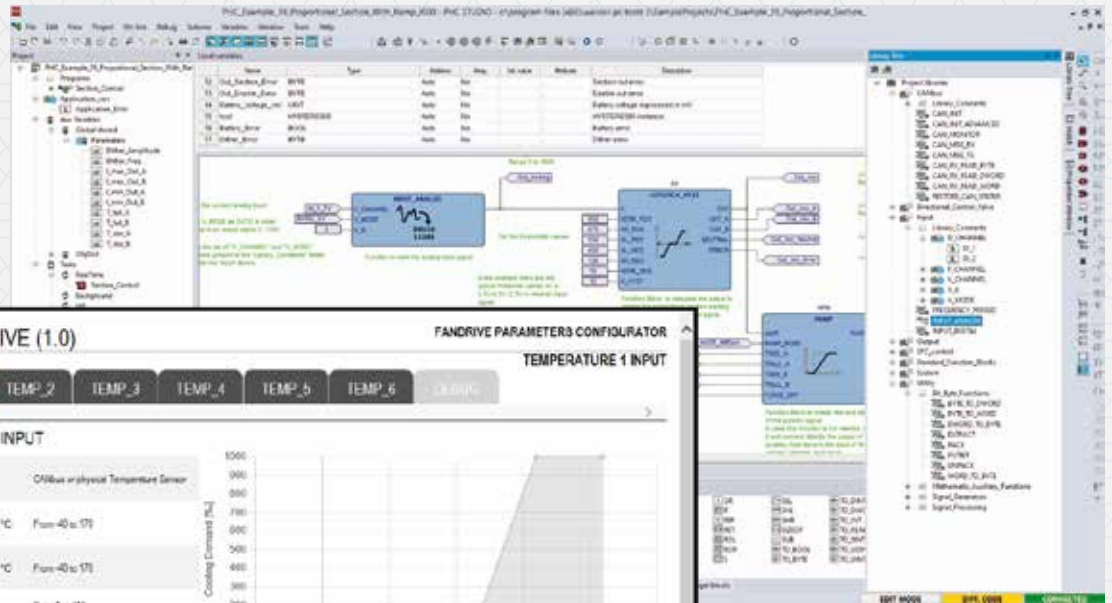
PHC_Example_70_Proportional_Section_With_Ramp_600 - PHC 27.2.0

File Edit View Project Window Debug Scheme Variables Window Tools Help

Project

Local variables

| | Name | Type | Address | Array | Init value | Retain | Description |
|---|---|---|---|---|---|---|---|
| 12 | Out_Section_Error | BYTE | | Auto | No | | Section out error |
| 13 | Out_Enable_Error | BYTE | | Auto | No | | Enable out error |
| 14 | Battery_Voltage_mV | UINT | | Auto | No | | Battery voltage expressed in mV |
| 15 | hyst | HYSTERESIS | | Auto | No | | HYSTERESIS instance |
| 16 | Battery_Error | BOOL | | Auto | No | | Battery error |
| 17 | Dither_Error | BYTE | | Auto | No | | Dither error |

INPUT_ANALOG

HYSTERESIS

RAMP

Library Tree

Project libraries

CANbus

Input

INPUT_ANALOG

Output

Standard_Function_Blocks

System

Utility

Bit_Byte_Functions

Mathematic_Auxiliary_Functions

Signal_Generation

Signal_Processing

EDIT MODE

DIFF. CODE

CONNECTED

IVE (1.0)

FANDRIVE PARAMETERS CONFIGURATOR

TEMPERATURE 1 INPUT

TEMP_2 TEMP_3 TEMP_4 TEMP_5 TEMP_6 DEBUG

INPUT

CANbus or physical Temperature Sensor

°C From -40 to 170

°C From -40 to 170

Cooling Command [%]

1000
900
800
700
600
500
400
300